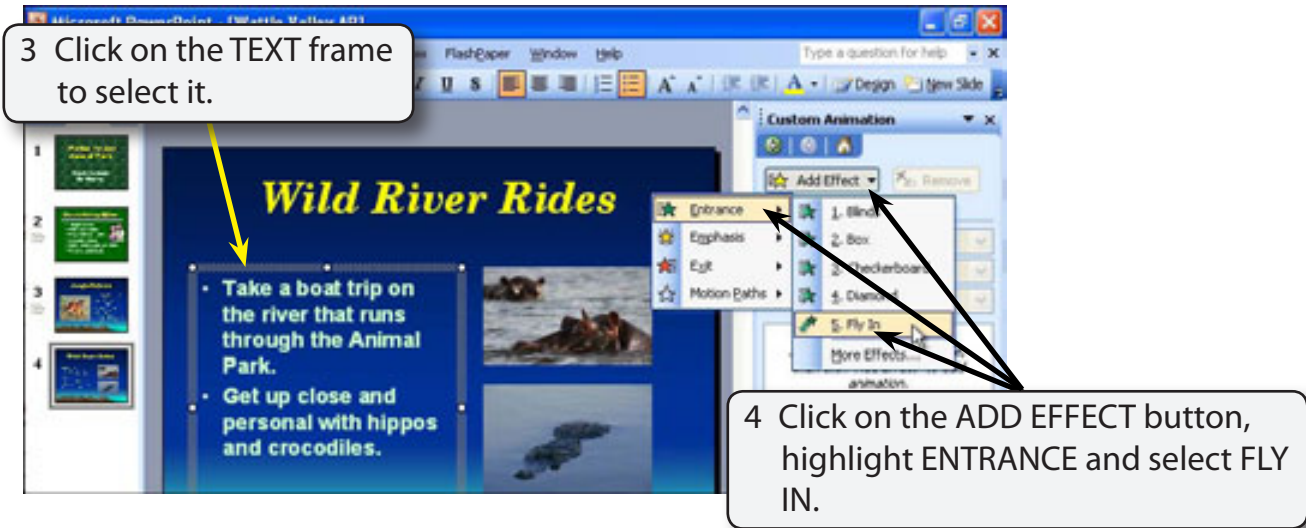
Microsoft PowerPoint - [Wattle Valley AP]

3 Click on the TEXT frame to select it.

FlashPaper Window Help

Type a question for help

Design New Slide

Custom Animation

Add Effect Remove

Entrance
Emphasis
Exit
Motion Paths

1. Blinds
2. Box
3. Checkerboard
4. Diamond
5. Fly In
More Effects...

animation.

Wild River Rides

• Take a boat trip on the river that runs through the Animal Park.
• Get up close and personal with hippos and crocodiles.

1
2
3
4

4 Click on the ADD EFFECT button, highlight ENTRANCE and select FLY IN.